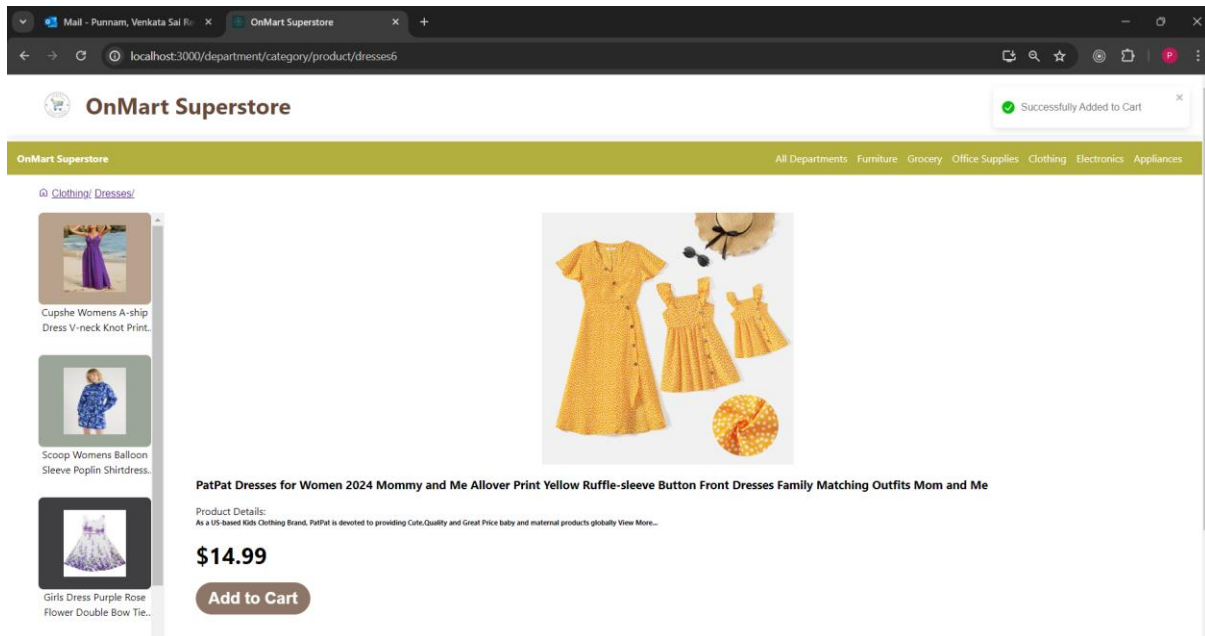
Mail - Punnam, Venkata Sai Re ×
OnMart Superstore ×
+

localhost:3000/department/category/product/dresses6

P

OnMart Superstore

Successfully Added to Cart ×

OnMart Superstore

All Departments Furniture Grocery Office Supplies Clothing Electronics Appliances

Clothing/ Dresses/

Cupshe Womens A-ship Dress V-neck Knot Print..

Scoop Womens Balloon Sleeve Poplin Shirtdress..

Girls Dress Purple Rose Flower Double Bow Tie..

PatPat Dresses for Women 2024 Mommy and Me Allover Print Yellow Ruffle-sleeve Button Front Dresses Family Matching Outfits Mom and Me

Product Details:
As a US-based Kids Clothing Brand, PatPat is devoted to providing Cute,Quality and Great Price baby and maternal products globally View More...

$14.99

Add to Cart